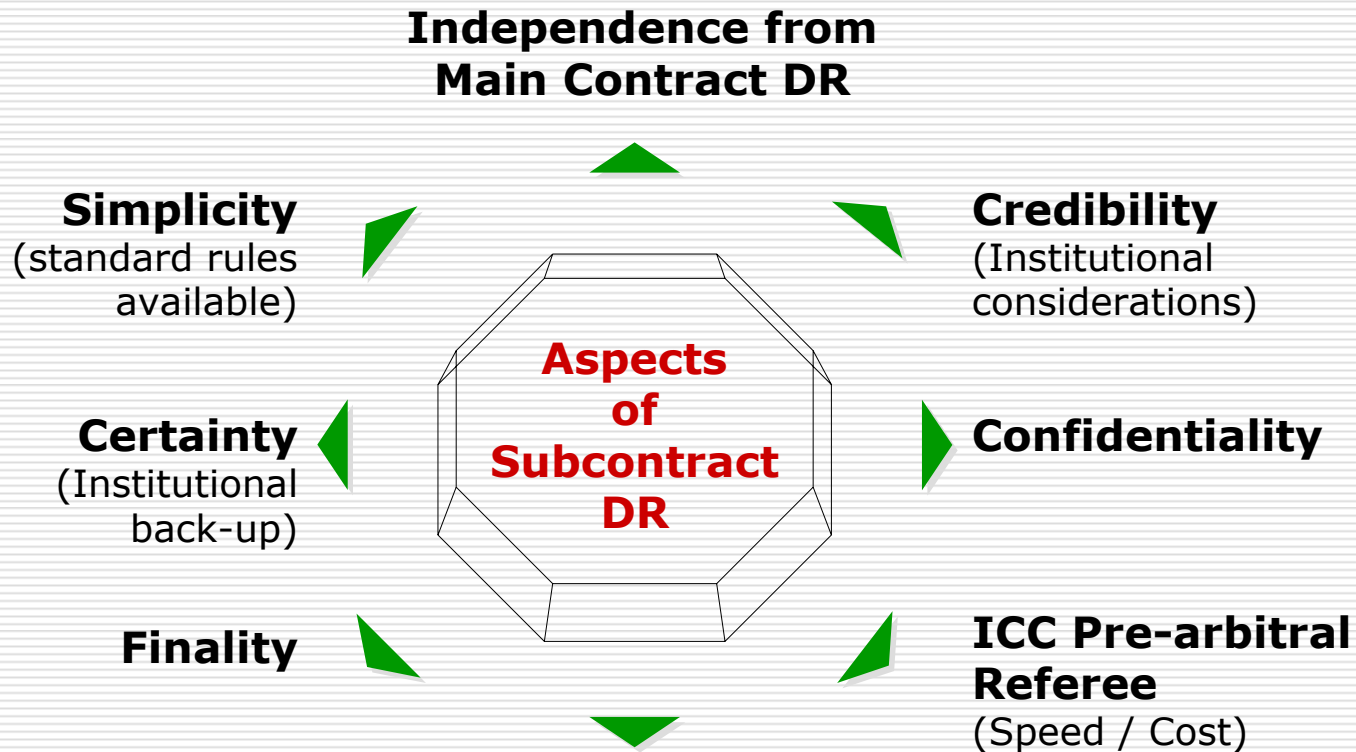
Independence from Main Contract DR

Simplicity
(standard rules available)

Credibility
(Institutional considerations)

Aspects of Subcontract DR

Certainty
(Institutional back-up)

Confidentiality

Finality

ICC Pre-arbitral Referee
(Speed / Cost)